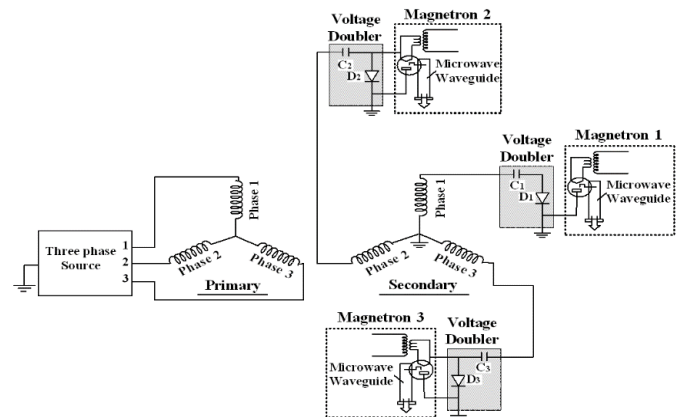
Voltage Doubler
Magnetron 2
$C_2$
$D_2$
Microwave Waveguide

Voltage Doubler
Magnetron 1
$C_1$
$D_1$
Microwave Waveguide

Three phase Source
1
2
3
Phase 1
Phase 2
Phase 3
Primary

Phase 1
Phase 2
Phase 3
Secondary

Magnetron 3
Voltage Doubler
$C_3$
$D_3$
Microwave Waveguide